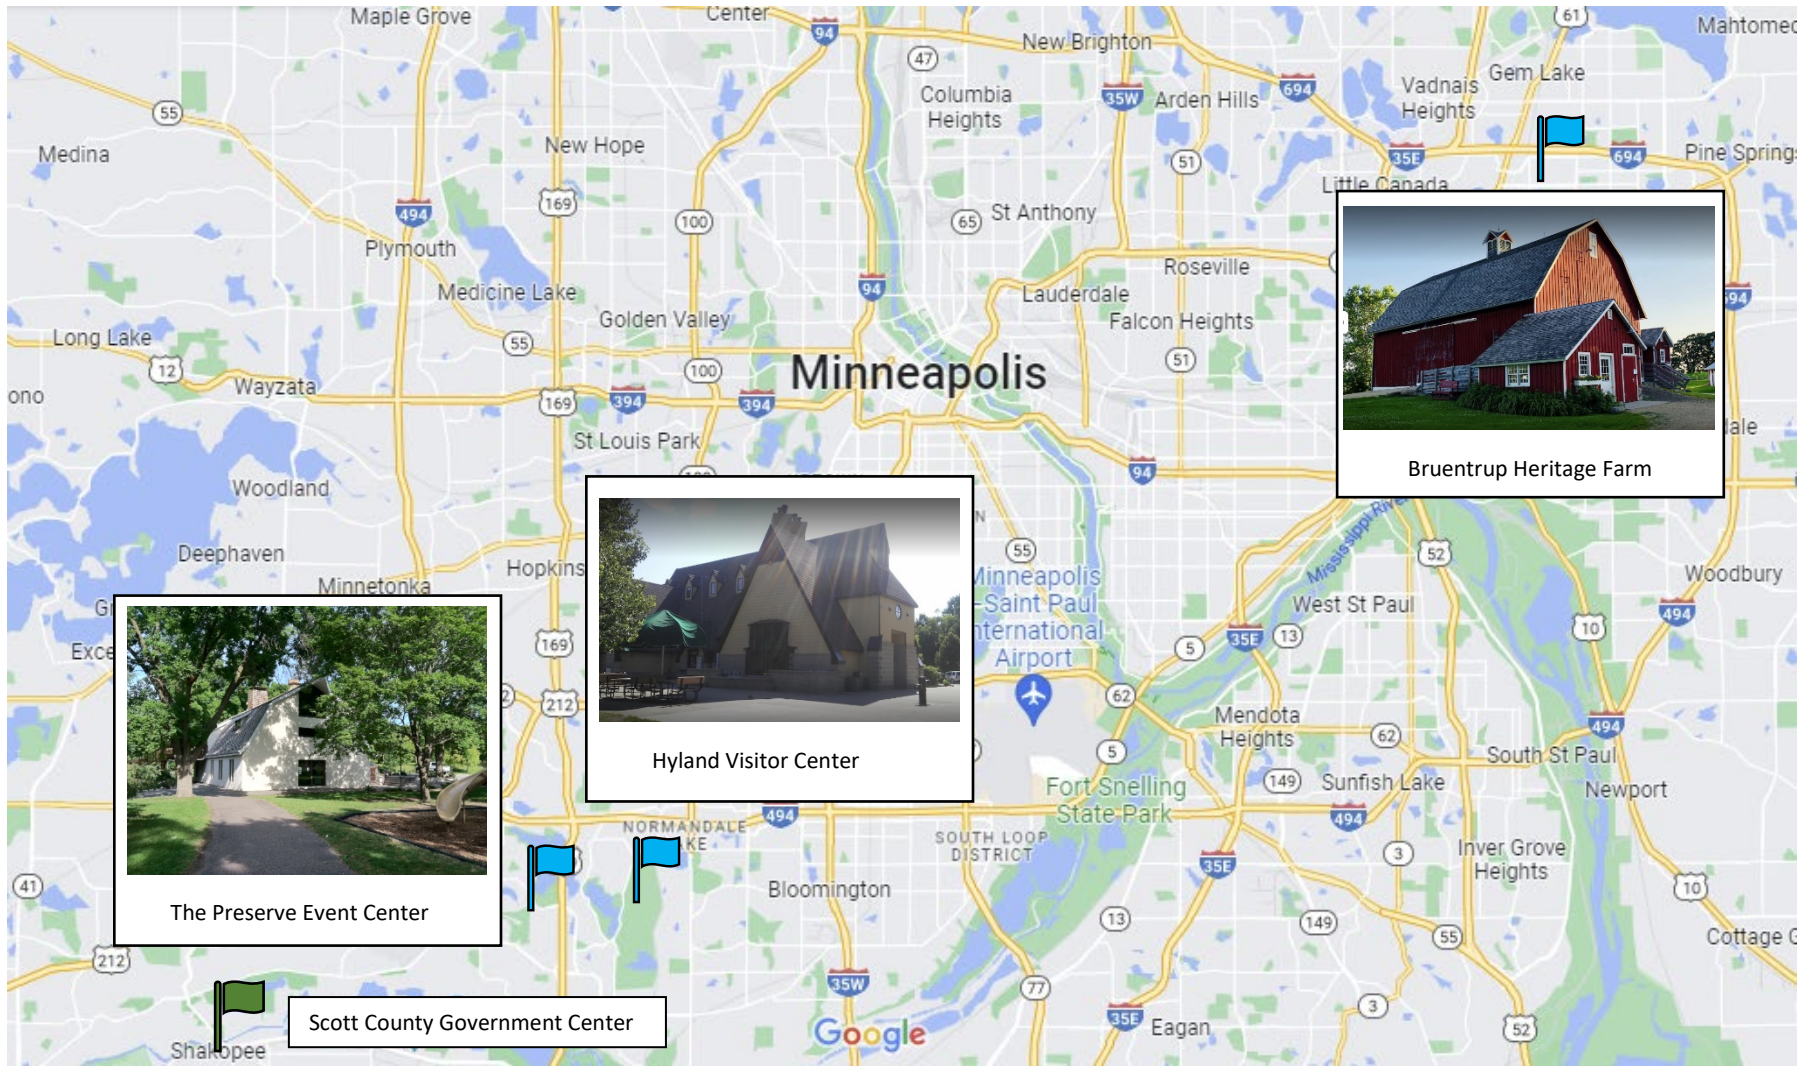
Maple Grove
Center
94
47
New Brighton
61
Mahtomed
55
Medina
New Hope
Columbia Heights
35W
Arden Hills
694
Vadnais Heights
Gem Lake
51
35E
694
Pine Spring
Little Canada
494
169
100
65
St Anthony
Plymouth
Roseville
Medicine Lake
94
Lauderdale
694
Long Lake
Golden Valley
Falcon Heights
55
12
Wayzata
100
51
Minneapolis
ono
169
394
394
St Louis Park
ale
94
Woodland
N
55
Deephaven
Minnetonka
Hopkins
Minneapolis Saint Paul International Airport
West St Paul
52
Woodbury
Mississippi River
Gr
Exce
169
35E
13
10
494
5
212
62
Mendota Heights
62
494
South St Paul
5
Fort Snelling State Park
Sunfish Lake
149
Newport
494
NORMANDALE LAKE
494
SOUTH LOOP DISTRICT
3
35E
Inver Grove Heights
41
Bloomington
10
212
13
149
55
Cottage G
35W
77
3
Google
35E
Eagan
52
Shakopee

Bruentrup Heritage Farm

Hyland Visitor Center

The Preserve Event Center

Scott County Government Center